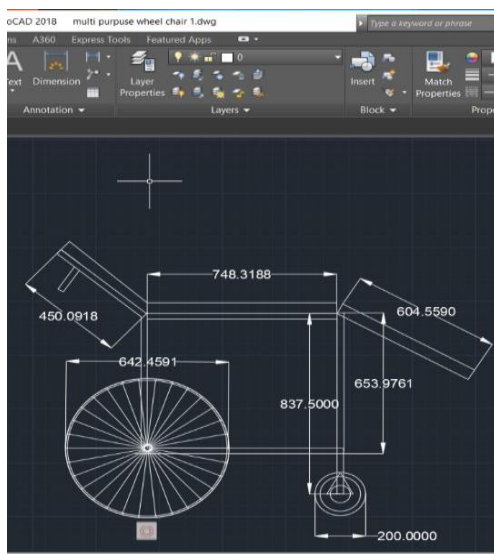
oCAD 2018 multi purpuse wheel chair 1.dwg
Type a keyword or phrase
ns A360 Express Tools Featured Apps
0
Text Dimension
Layer Properties
Insert
Match Properties
Annotation ▾
Layers ▾
Block ▾
Prope
748.3188
450.0918
604.5590
642.4591
653.9761
837.5000
200.0000